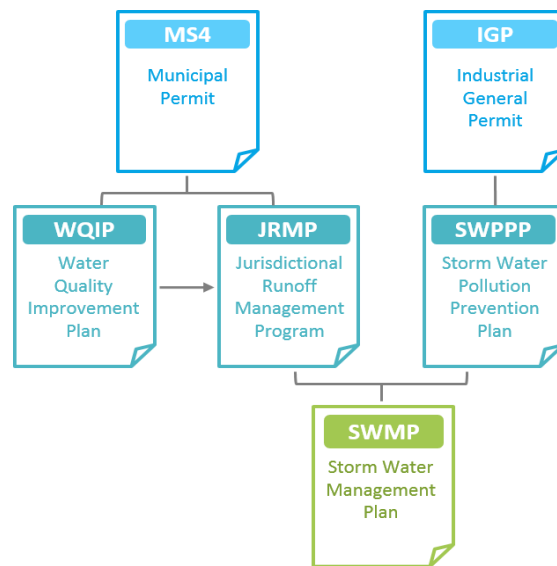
MS4
Municipal Permit

IGP
Industrial General Permit

WQIP
Water Quality Improvement Plan

JRMP
Jurisdictional Runoff Management Program

SWPPP
Storm Water Pollution Prevention Plan

SWMP
Storm Water Management Plan